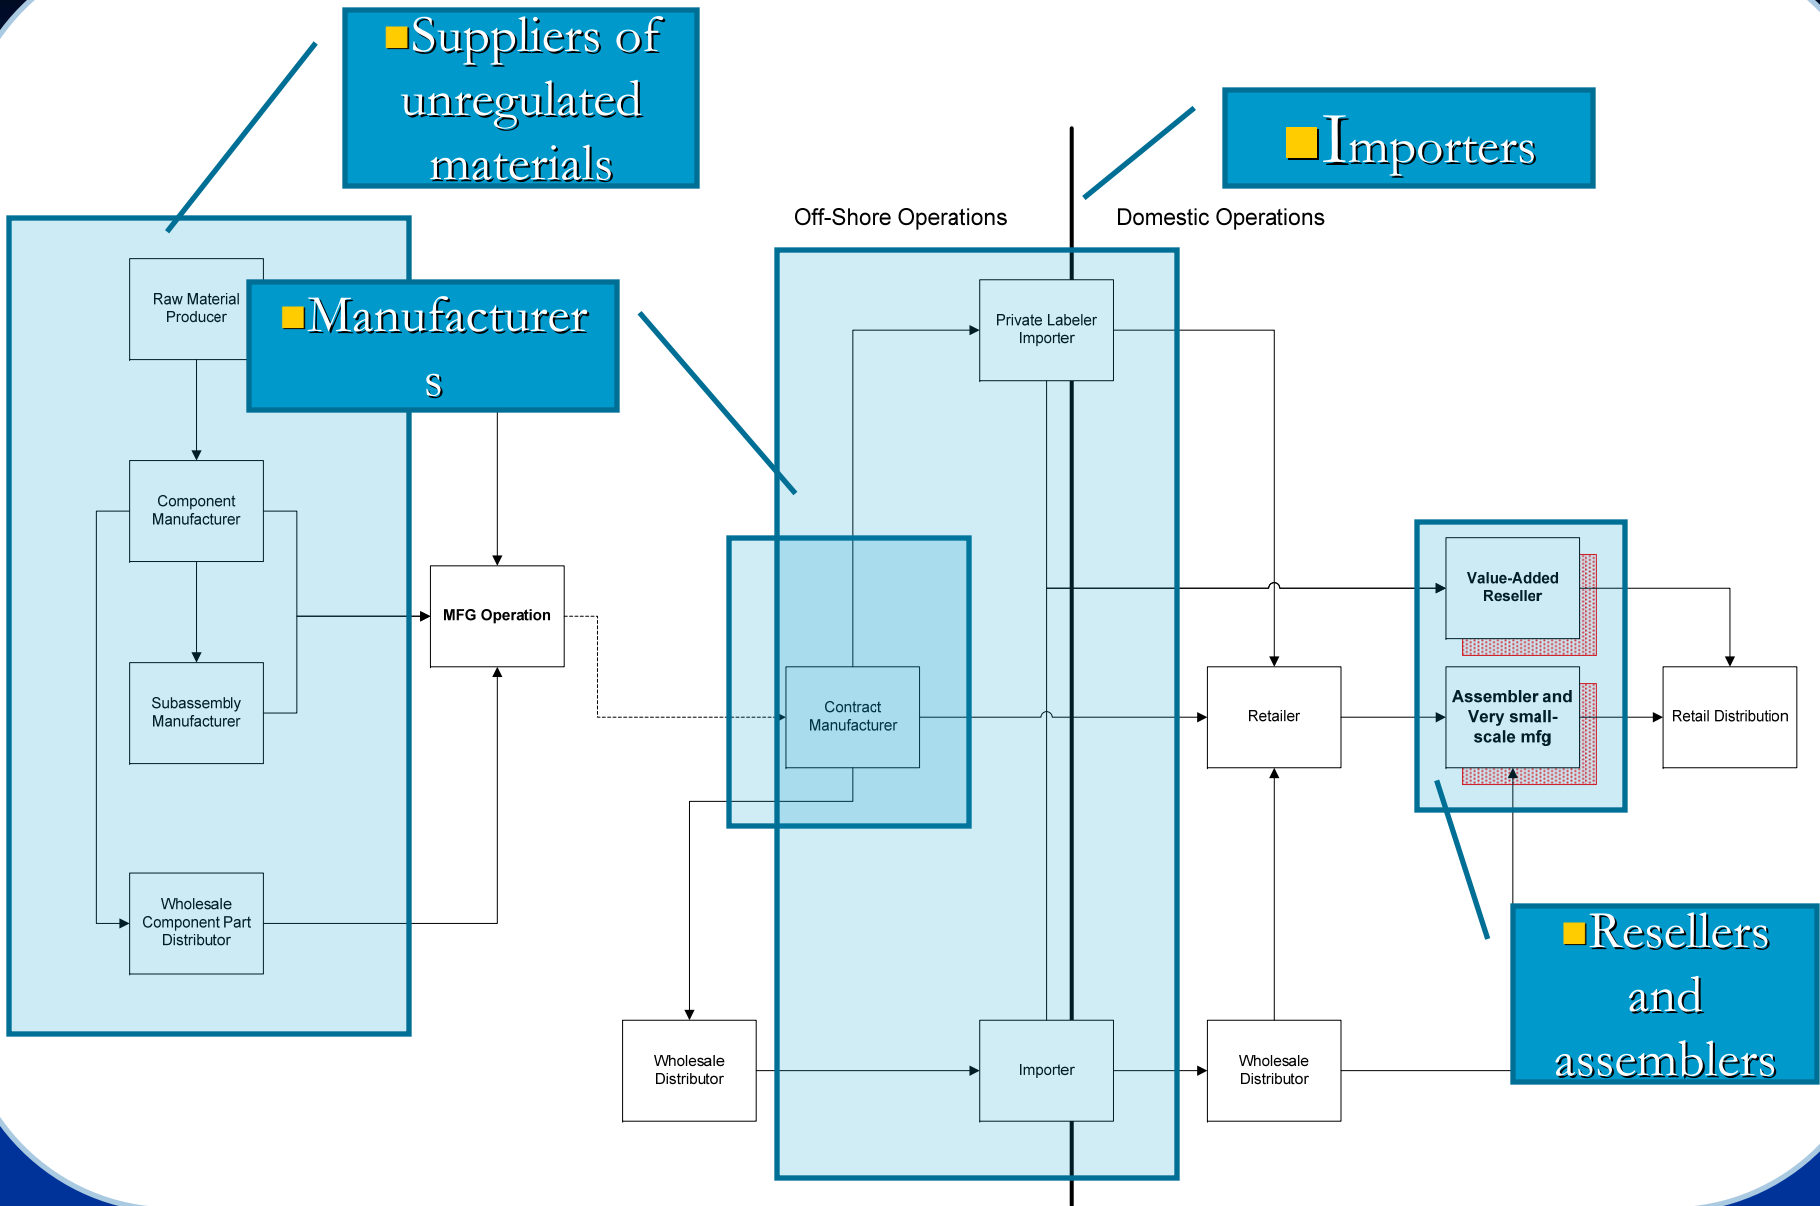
Suppliers of unregulated materials

Importers

Off-Shore Operations

Domestic Operations

Raw Material Producer

Manufacturers

Private Labeler Importer

Component Manufacturer

MFG Operation

Value-Added Reseller

Subassembly Manufacturer

Contract Manufacturer

Retailer

Assembler and Very small-scale mfg

Retail Distribution

Wholesale Component Part Distributor

Resellers and assemblers

Wholesale Distributor

Importer

Wholesale Distributor